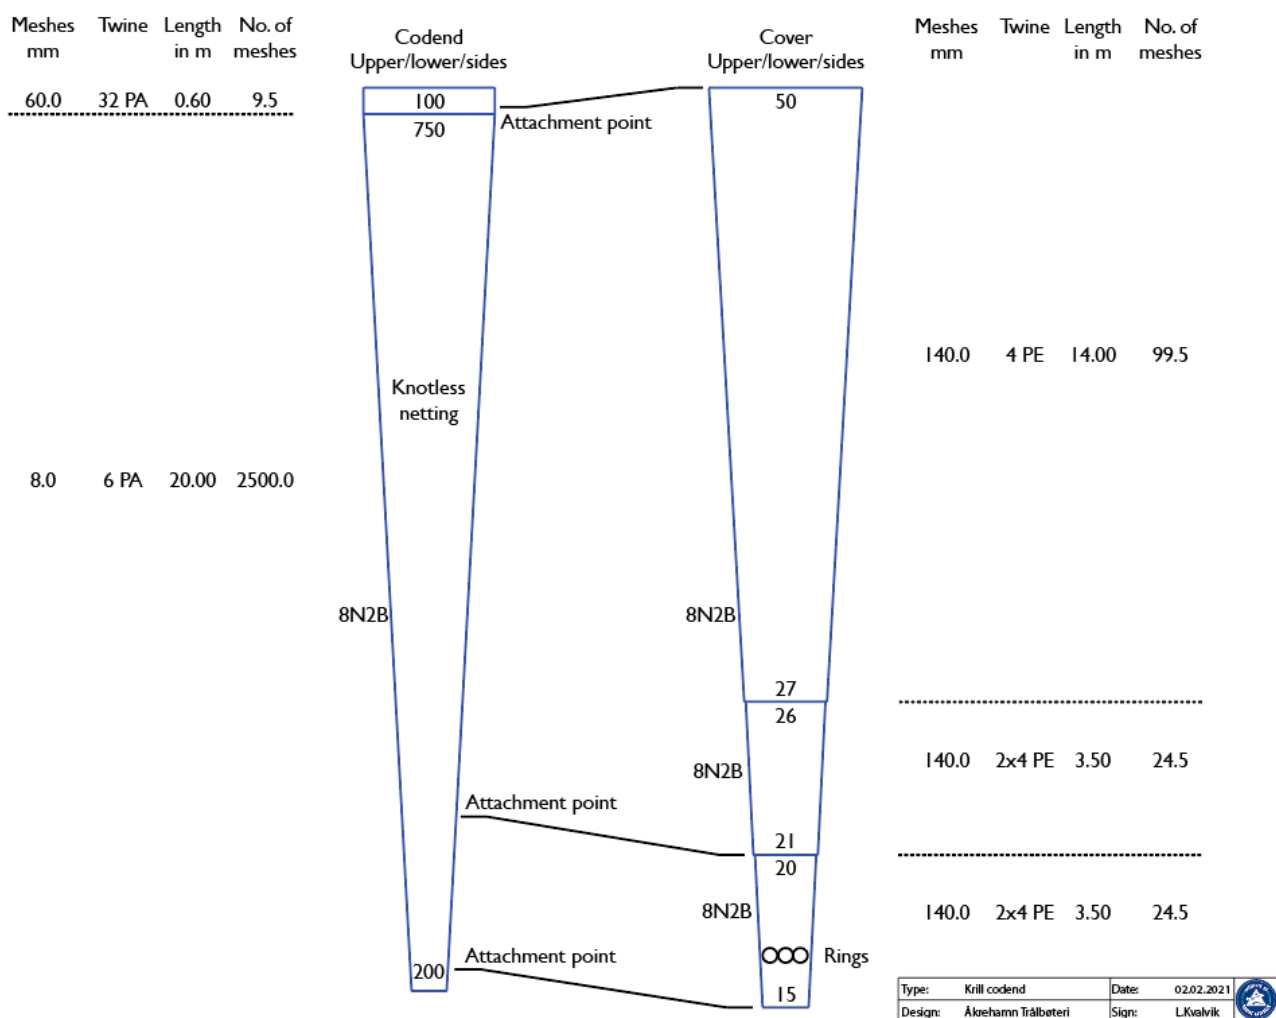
| Meshes mm | Twine | Length in m | No. of meshes |
|---|---|---|---|
| 60.0 | 32 PA | 0.60 | 9.5 |
| 8.0 | 6 PA | 20.00 | 2500.0 |

Codend
Upper/lower/sides

100
750

Knotless netting

8N2B

200

Attachment point

Attachment point

Attachment point

Cover
Upper/lower/sides

50

8N2B

27
26

8N2B

21
20

8N2B

Rings

15

| Meshes mm | Twine | Length in m | No. of meshes |
|---|---|---|---|
| 140.0 | 4 PE | 14.00 | 99.5 |
| 140.0 | 2x4 PE | 3.50 | 24.5 |
| 140.0 | 2x4 PE | 3.50 | 24.5 |

| Type: | Krill codend | Date: | 02.02.2021 |
|---|---|---|---|
| Design: | Åkrehamn Trålbøteri | Sign: | L.Kvalvik |